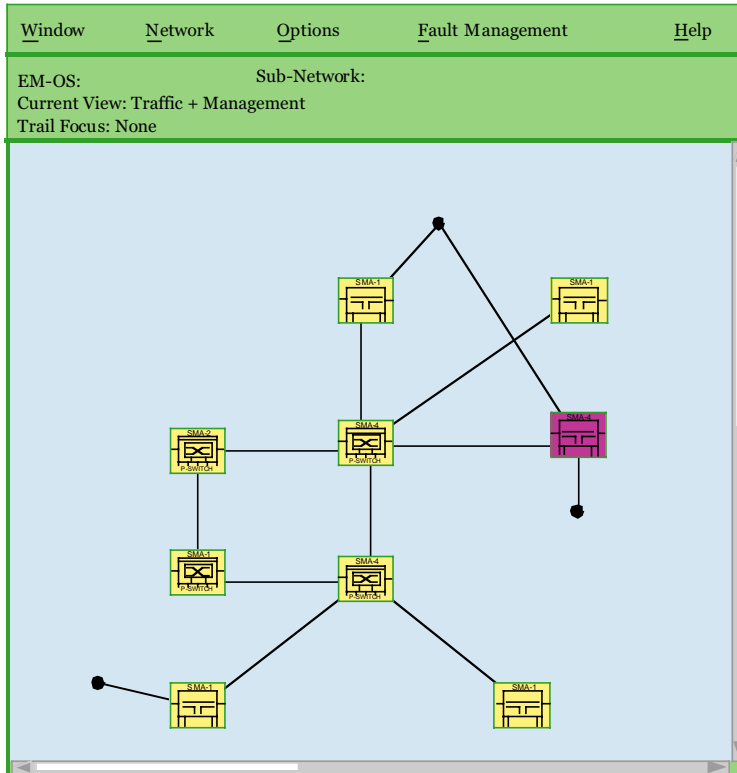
Window Network Options Fault Management Help

EM-OS: Sub-Network:
Current View: Traffic + Management
Trail Focus: None

SMA-1
SMA-1
SMA-2
P-SWITCH
SMA-4
P-SWITCH
SMA-4
SMA-1
P-SWITCH
SMA-4
P-SWITCH
SMA-1
SMA-1